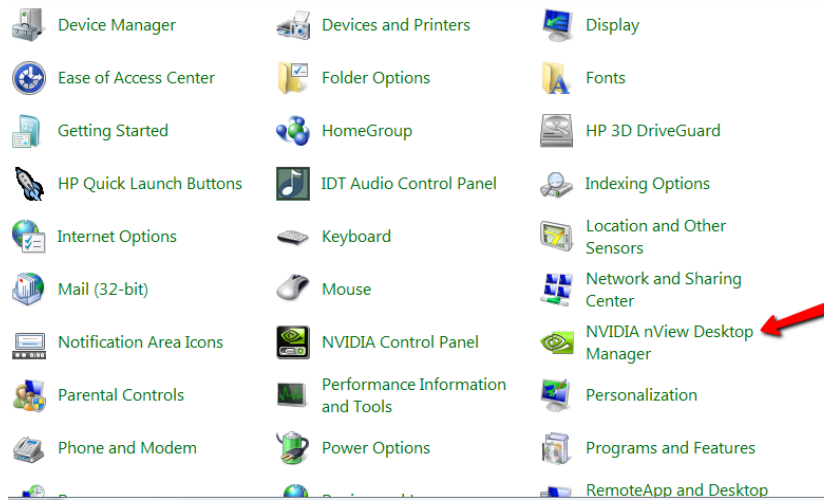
Device Manager
Devices and Printers
Display
Ease of Access Center
Folder Options
Fonts
Getting Started
HomeGroup
HP 3D DriveGuard
HP Quick Launch Buttons
IDT Audio Control Panel
Indexing Options
Internet Options
Keyboard
Location and Other Sensors
Mail (32-bit)
Mouse
Network and Sharing Center
Notification Area Icons
NVIDIA Control Panel
NVIDIA nView Desktop Manager
Parental Controls
Performance Information and Tools
Personalization
Phone and Modem
Power Options
Programs and Features
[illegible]
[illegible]
RemoteApp and Desktop